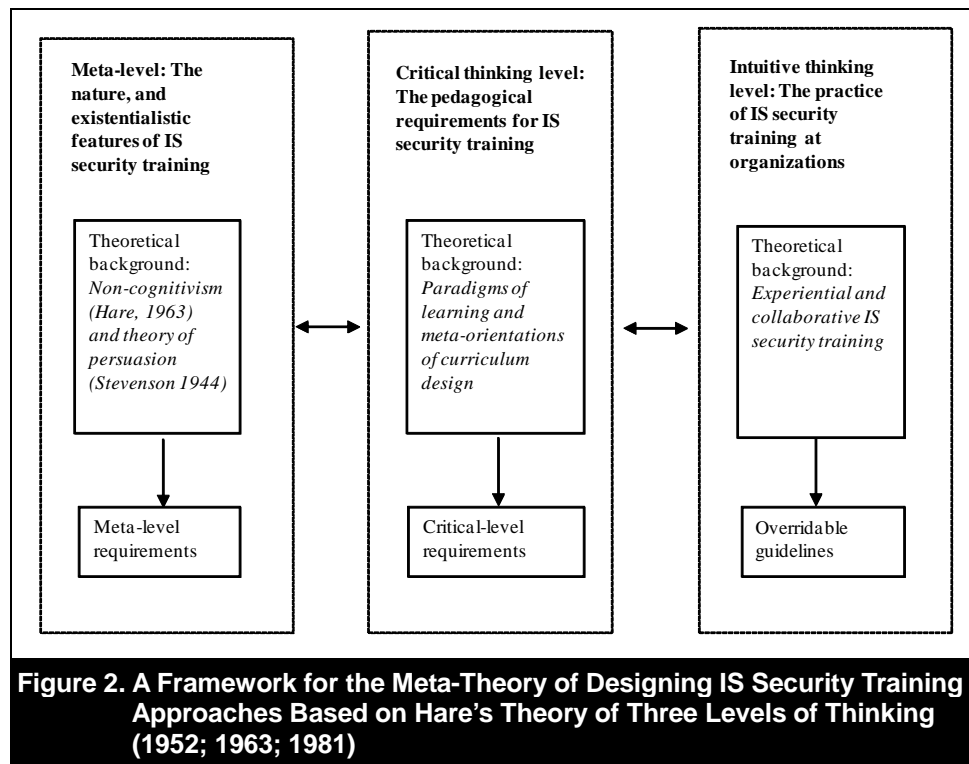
**Meta-level: The nature, and existentialistic features of IS security training**

Theoretical background: *Non-cognitivism (Hare, 1963) and theory of persuasion (Stevenson 1944)*

Meta-level requirements

**Critical thinking level: The pedagogical requirements for IS security training**

Theoretical background: *Paradigms of learning and meta-orientations of curriculum design*

Critical-level requirements

**Intuitive thinking level: The practice of IS security training at organizations**

Theoretical background: *Experiential and collaborative IS security training*

Overridable guidelines

**Figure 2. A Framework for the Meta-Theory of Designing IS Security Training Approaches Based on Hare's Theory of Three Levels of Thinking (1952; 1963; 1981)**